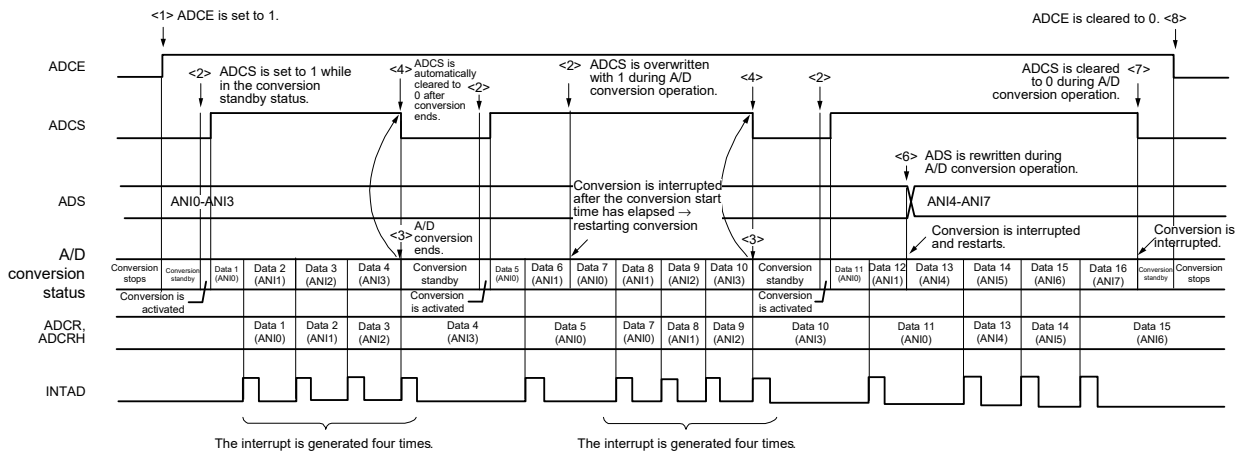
<1> ADCE is set to 1.

ADCE is cleared to 0. <8>

ADCE

<2> ADCS is set to 1 while in the conversion standby status.

<4> ADCS is automatically cleared to 0 after conversion ends.

<2>

<2> ADCS is overwritten with 1 during A/D conversion operation.

<4>

<2>

ADCS is cleared to 0 during A/D conversion operation. <7>

ADCS

<6> ADS is rewritten during A/D conversion operation.

ADS

ANI0-ANI3

Conversion is interrupted after the conversion start time has elapsed → restarting conversion

ANI4-ANI7

<3> A/D conversion ends.

<3>

Conversion is interrupted and restarts.

Conversion is interrupted.

A/D conversion status

| Conversion stops | Conversion standby | Data 1 (ANI0) | Data 2 (ANI1) | Data 3 (ANI2) | Data 4 (ANI3) | Conversion standby | Data 5 (ANI0) | Data 6 (ANI1) | Data 7 (ANI0) | Data 8 (ANI1) | Data 9 (ANI2) | Data 10 (ANI3) | Conversion standby | Data 11 (ANI0) | Data 12 (ANI1) | Data 13 (ANI4) | Data 14 (ANI5) | Data 15 (ANI6) | Data 16 (ANI7) | Conversion standby | Conversion stops |
|---|---|---|---|---|---|---|---|---|---|---|---|---|---|---|---|---|---|---|---|---|---|

Conversion is activated

Conversion is activated

Conversion is activated

ADCR, ADCRH

| Data 1 (ANI0) | Data 2 (ANI1) | Data 3 (ANI2) | Data 4 (ANI3) | Data 5 (ANI0) | Data 7 (ANI0) | Data 8 (ANI1) | Data 9 (ANI2) | Data 10 (ANI3) | Data 11 (ANI0) | Data 13 (ANI4) | Data 14 (ANI5) | Data 15 (ANI6) |
|---|---|---|---|---|---|---|---|---|---|---|---|---|

INTAD

The interrupt is generated four times.

The interrupt is generated four times.